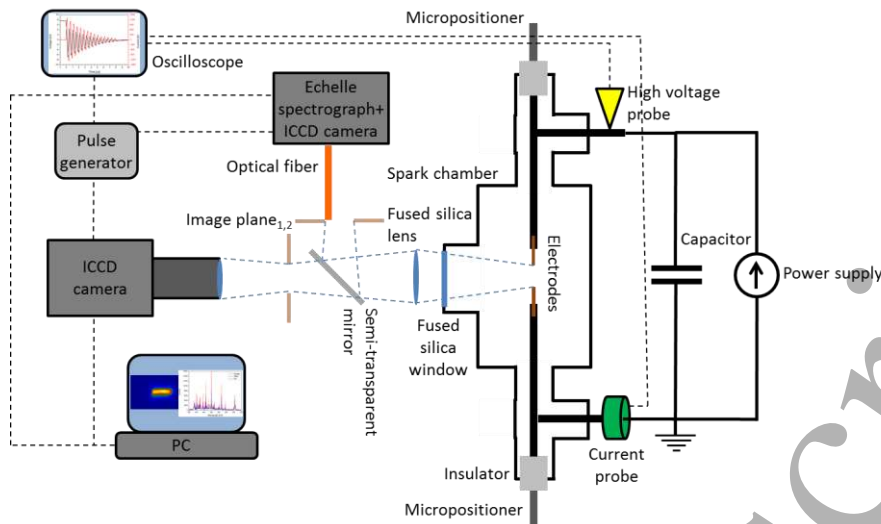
Micropositioner

Oscilloscope

Echelle spectrograph+ ICCD camera

High voltage probe

Pulse generator

Optical fiber

Spark chamber

Image plane$_{1,2}$

Fused silica lens

Electrodes

Capacitor

Power supply

ICCD camera

Semi-transparent mirror

Fused silica window

PC

Current probe

Insulator

Micropositioner